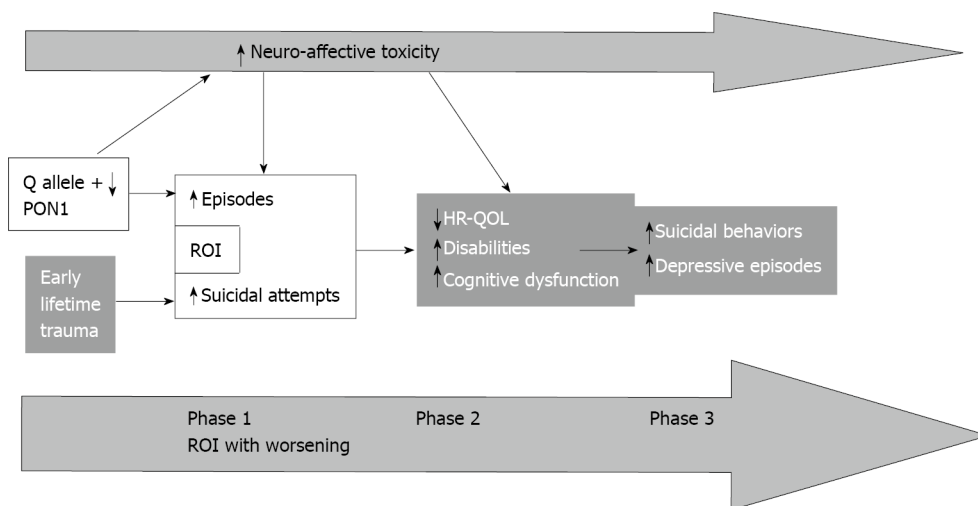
↑ Neuro-affective toxicity

Q allele + ↓ PON1

↑ Episodes

ROI

↑ Suicidal attempts

Early lifetime trauma

↓ HR-QOL
↑ Disabilities
↑ Cognitive dysfunction

↑ Suicidal behaviors
↑ Depressive episodes

Phase 1
ROI with worsening

Phase 2

Phase 3